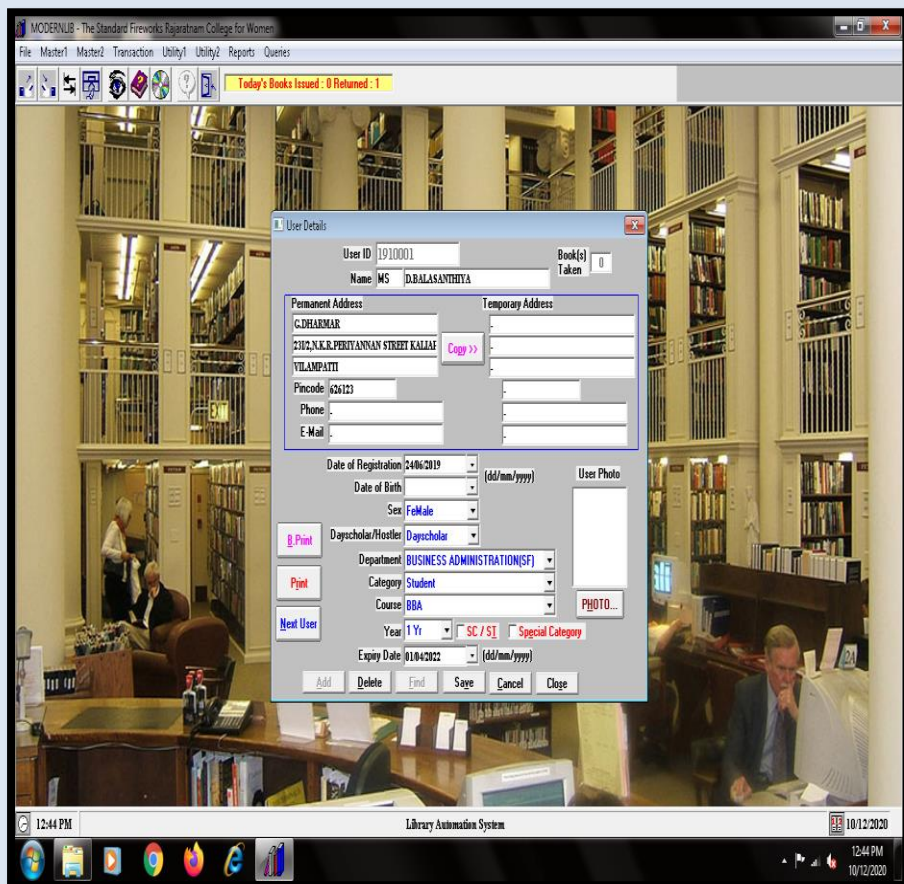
MODERNLIB - The Standard Fireworks Rajaratnam College for Women

File Master1 Master2 Transaction Utility1 Utility2 Reports Queries

Today's Books Issued : 0 Returned : 1

User Details

User ID 1910001

Book(s) Taken 0

Name MS D.BALASANTHIYA

Permanent Address

Temporary Address

G.DHARMAR

23/2,N.K.R.PERIYANNAN STREET KALIAF

VILAMPATTI

Copy >>

Pincode 626123

Phone

E-Mail

Date of Registration 24/06/2019

(dd/mm/yyyy)

Date of Birth

User Photo

Sex FeMale

Dayscholar/Hostler Dayscholar

B.Print

Department BUSINESS ADMINISTRATION(SF)

Print

Category Student

Course BBA

PHOTO...

Next User

Year 1 Yr

SC / ST

Special Category

Expiry Date 01/04/2022

(dd/mm/yyyy)

Add Delete Find Save Cancel Close

12:44 PM

Library Automation System

10/12/2020

12:44 PM 10/12/2020